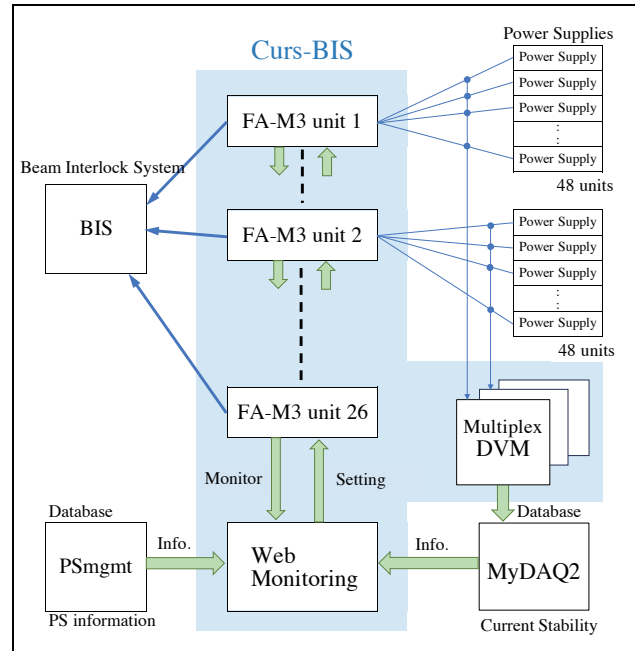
Curs-BIS

Power Supplies

Power Supply
Power Supply
Power Supply
⋮
Power Supply

48 units

Beam Interlock System

BIS

FA-M3 unit 1

FA-M3 unit 2

Power Supply
Power Supply
Power Supply
⋮
Power Supply

48 units

FA-M3 unit 26

Multiplex DVM

Monitor

Setting

Database

Database

PSmgmt

Info.

Web Monitoring

Info.

MyDAQ2

PS information

Current Stability